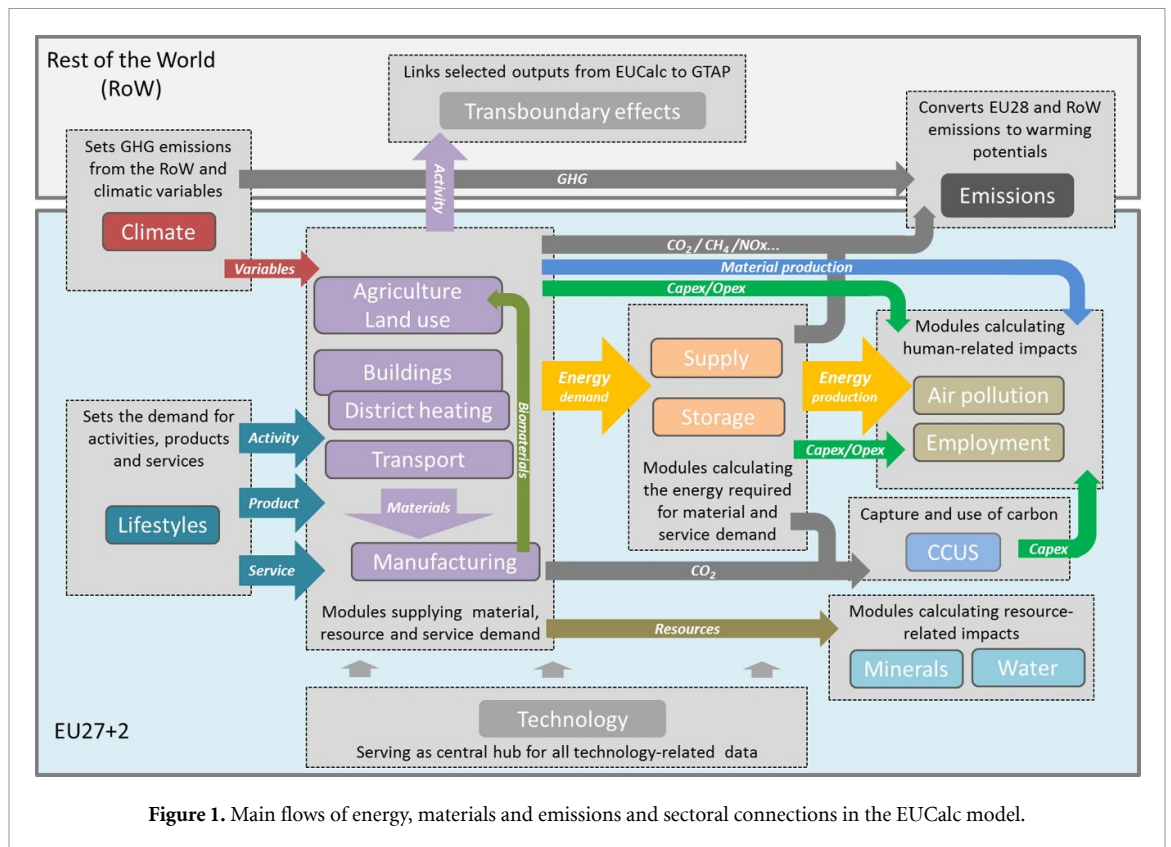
Rest of the World (RoW)

Links selected outputs from EUCalc to GTAP

Transboundary effects

Sets GHG emissions from the RoW and climatic variables

Climate

Activity

GHG

Converts EU28 and RoW emissions to warming potentials

Emissions

Variables

$CO_2$ / $CH_4$ /NOx...

Material production

Capex/Opex

Agriculture Land use

Buildings

District heating

Transport

Materials

Manufacturing

Biomaterials

Energy demand

Supply

Storage

Modules calculating the energy required for material and service demand

Energy production

Modules calculating human-related impacts

Air pollution

Employment

Capex/Opex

Sets the demand for activities, products and services

Activity

Product

Service

Lifestyles

Capture and use of carbon

CCUS

Capex

$CO_2$

Modules supplying material, resource and service demand

Resources

Modules calculating resource-related impacts

Minerals

Water

Technology

Serving as central hub for all technology-related data

EU27+2

Figure 1. Main flows of energy, materials and emissions and sectoral connections in the EUCalc model.